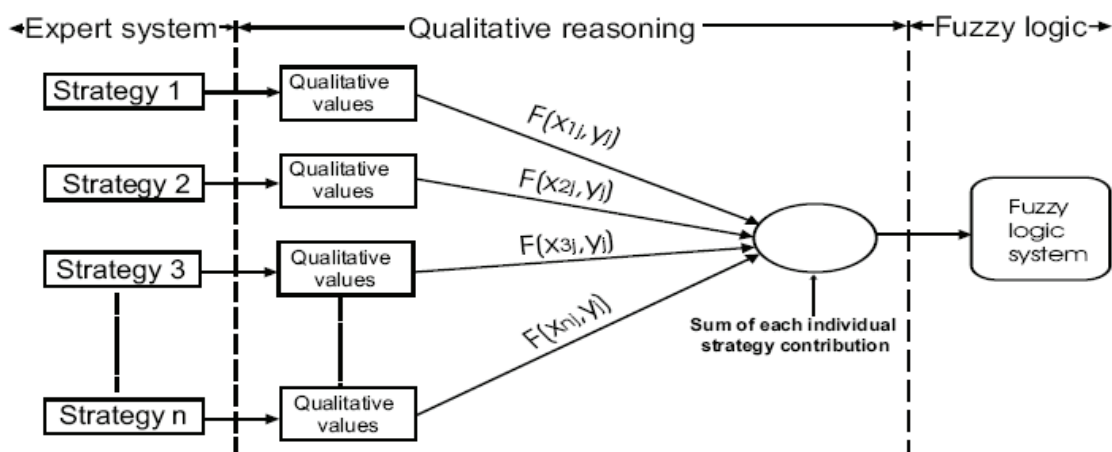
Expert system

Qualitative reasoning

Fuzzy logic

Strategy 1

Strategy 2

Strategy 3

Strategy n

Qualitative values

Qualitative values

Qualitative values

Qualitative values

$F(x_{1j}, y_j)$

$F(x_{2j}, y_j)$

$F(x_{3j}, y_j)$

$F(x_{nj}, y_j)$

Sum of each individual strategy contribution

Fuzzy logic system